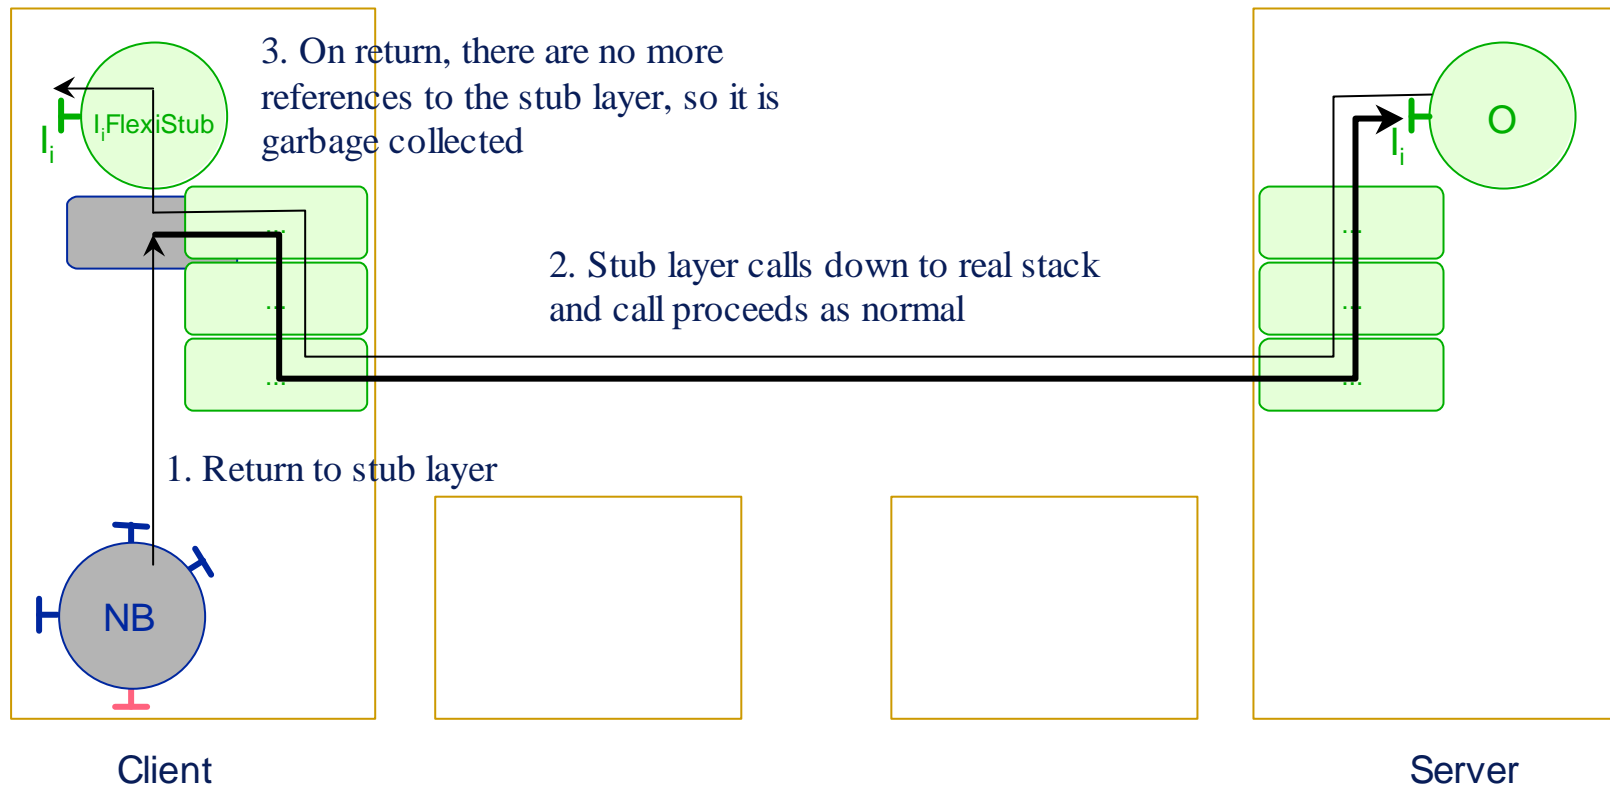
3. On return, there are no more references to the stub layer, so it is garbage collected

$I_i$

$I_i$FlexiStub

...

...

...

2. Stub layer calls down to real stack and call proceeds as normal

O

$I_i$

...

...

...

1. Return to stub layer

NB

Client

Server